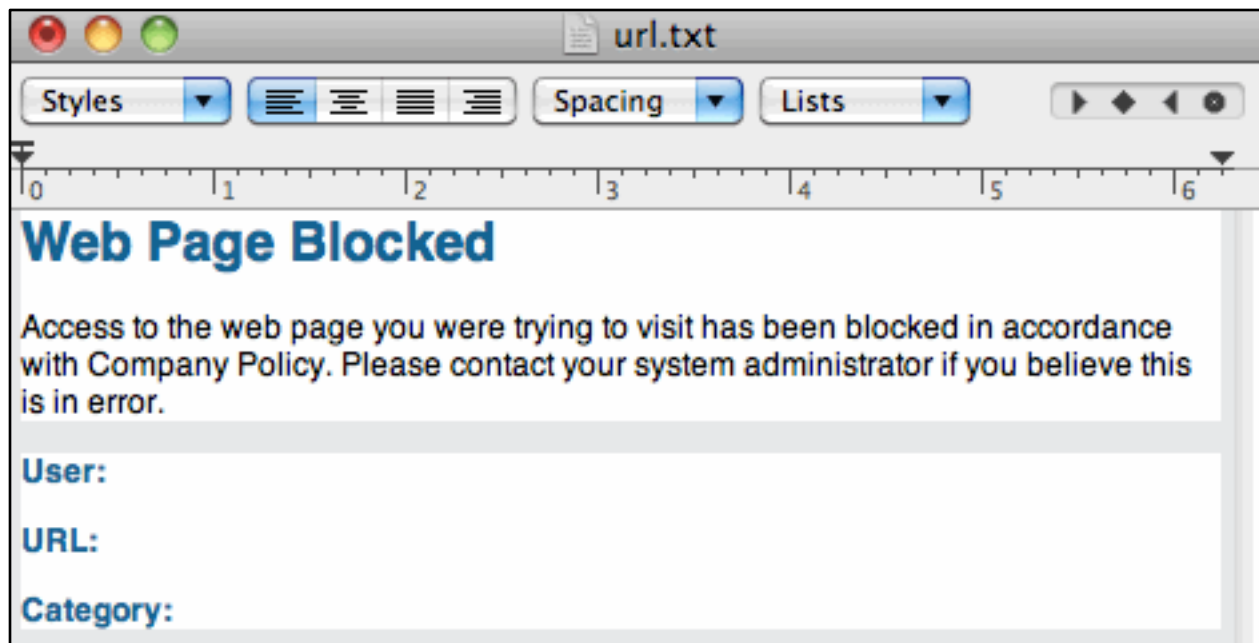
url.txt

Styles Spacing Lists

0 1 2 3 4 5 6

Web Page Blocked

Access to the web page you were trying to visit has been blocked in accordance with Company Policy. Please contact your system administrator if you believe this is in error.

User:

URL:

Category: